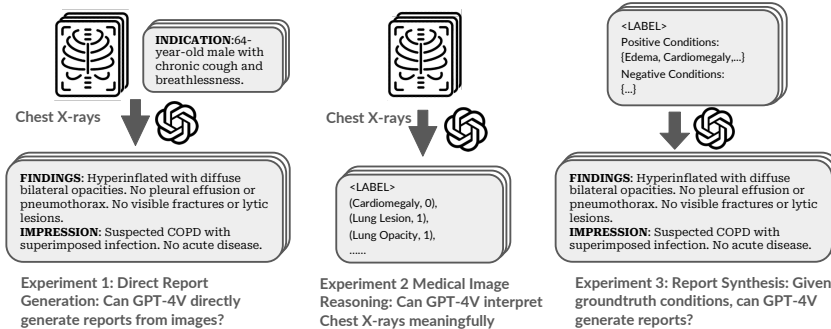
**INDICATION**:64-year-old male with chronic cough and breathlessness.

Chest X-rays

**FINDINGS**: Hyperinflated with diffuse bilateral opacities. No pleural effusion or pneumothorax. No visible fractures or lytic lesions.
**IMPRESSION**: Suspected COPD with superimposed infection. No acute disease.

**Experiment 1: Direct Report Generation: Can GPT-4V directly generate reports from images?**

Chest X-rays

<LABEL>
(Cardiomegaly, 0),
(Lung Lesion, 1),
(Lung Opacity, 1),
......

**Experiment 2 Medical Image Reasoning: Can GPT-4V interpret Chest X-rays meaningfully**

<LABEL>
Positive Conditions:
{Edema, Cardiomegaly,...}
Negative Conditions:
{...}

**FINDINGS**: Hyperinflated with diffuse bilateral opacities. No pleural effusion or pneumothorax. No visible fractures or lytic lesions.
**IMPRESSION**: Suspected COPD with superimposed infection. No acute disease.

**Experiment 3: Report Synthesis: Given groundtruth conditions, can GPT-4V generate reports?**